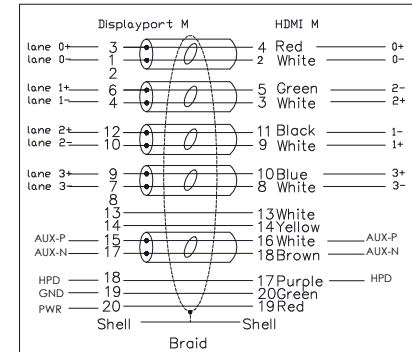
Displayport M

HDMI M

lane 0+ 3
lane 0− 1
2

4 Red 0+
2 White 0−

lane 1+ 6
lane 1− 4

5 Green 2−
3 White 2+

lane 2+ 12
lane 2− 10

11 Black 1−
9 White 1+

lane 3+ 9
lane 3− 7
8

10 Blue 3+
8 White 3−

13
14
AUX-P 15
AUX-N 17

13 White
14 Yellow
16 White AUX-P
18 Brown AUX-N

HPD 18
GND 19
PWR 20
Shell

17 Purple HPD
20 Green
19 Red
Shell

Braid